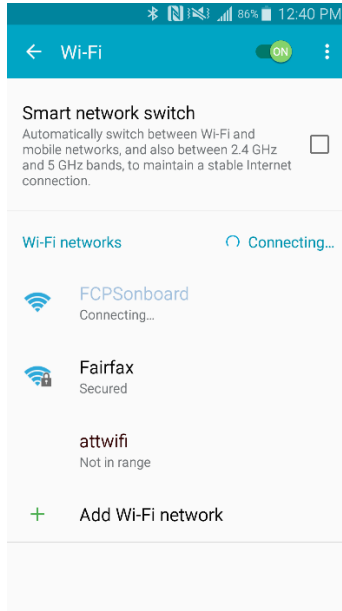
86% 12:40 PM

← Wi-Fi ON ⋮

Smart network switch
Automatically switch between Wi-Fi and mobile networks, and also between 2.4 GHz and 5 GHz bands, to maintain a stable Internet connection.

Wi-Fi networks Connecting...

FCPSonboard
Connecting...

Fairfax
Secured

attwifi
Not in range

+ Add Wi-Fi network